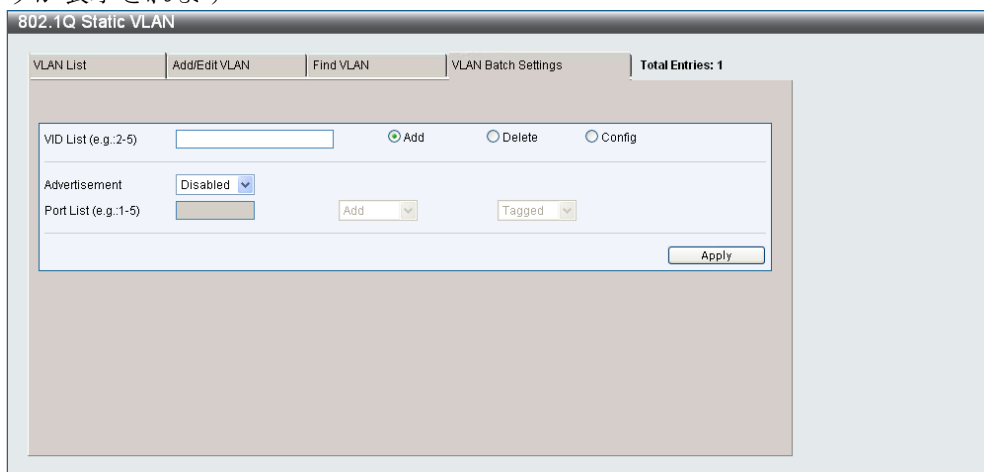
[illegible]
802.1Q Static VLAN

VLAN List | Add/Edit VLAN | Find VLAN | VLAN Batch Settings | Total Entries: 1

VID List (e.g.:2-5)
Add
Delete
Config

Advertisement
Disabled
Port List (e.g.:1-5)
Add
Tagged

Apply